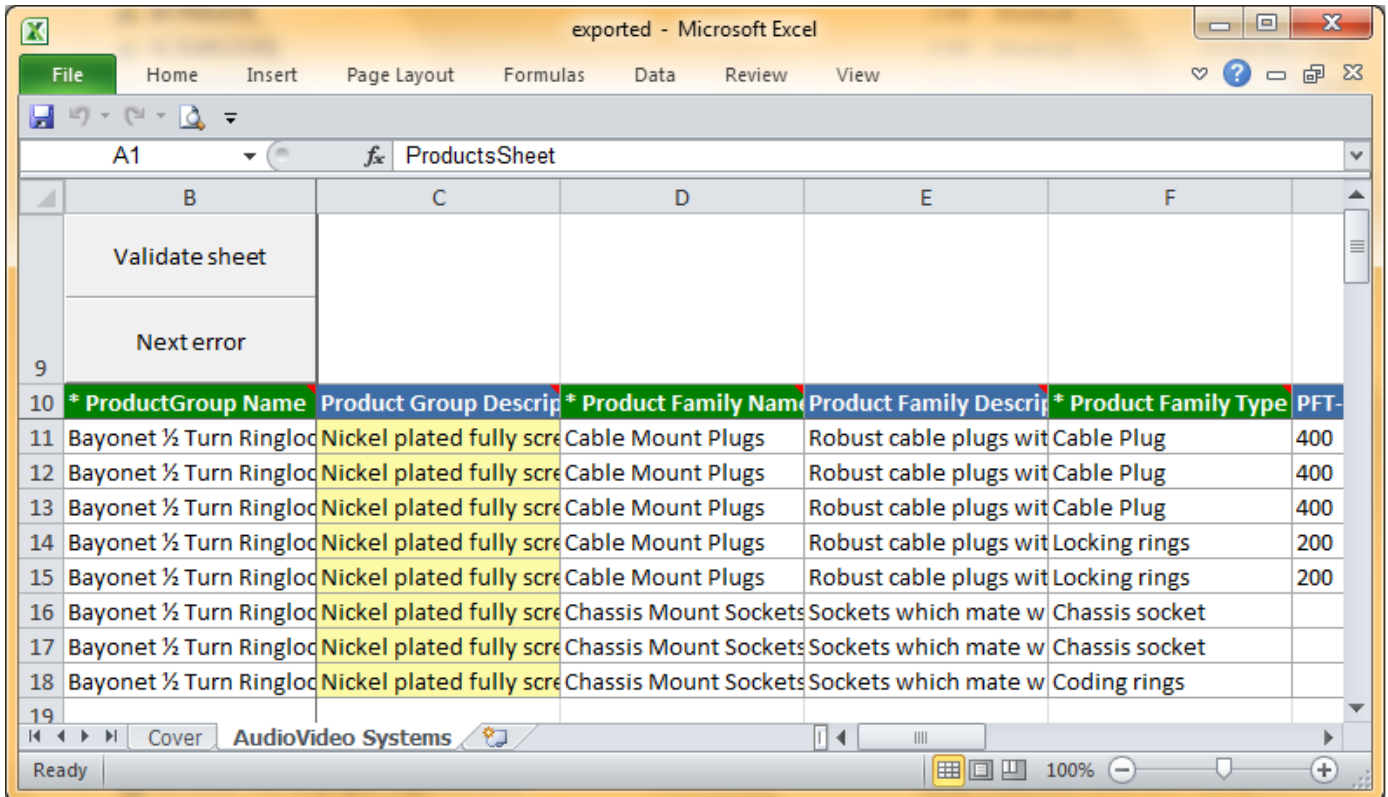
exported - Microsoft Excel

File Home Insert Page Layout Formulas Data Review View

A1 $f_x$ ProductsSheet

|  | B | C | D | E | F | PFT- |
|---|---|---|---|---|---|---|
| 9 | Validate sheet<br>Next error | | | | | |
| 10 | * ProductGroup Name | Product Group Descrip | * Product Family Name | Product Family Descrip | * Product Family Type | PFT- |
| 11 | Bayonet ½ Turn Ringloc | Nickel plated fully scre | Cable Mount Plugs | Robust cable plugs wit | Cable Plug | 400 |
| 12 | Bayonet ½ Turn Ringloc | Nickel plated fully scre | Cable Mount Plugs | Robust cable plugs wit | Cable Plug | 400 |
| 13 | Bayonet ½ Turn Ringloc | Nickel plated fully scre | Cable Mount Plugs | Robust cable plugs wit | Cable Plug | 400 |
| 14 | Bayonet ½ Turn Ringloc | Nickel plated fully scre | Cable Mount Plugs | Robust cable plugs wit | Locking rings | 200 |
| 15 | Bayonet ½ Turn Ringloc | Nickel plated fully scre | Cable Mount Plugs | Robust cable plugs wit | Locking rings | 200 |
| 16 | Bayonet ½ Turn Ringloc | Nickel plated fully scre | Chassis Mount Sockets | Sockets which mate w | Chassis socket | |
| 17 | Bayonet ½ Turn Ringloc | Nickel plated fully scre | Chassis Mount Sockets | Sockets which mate w | Chassis socket | |
| 18 | Bayonet ½ Turn Ringloc | Nickel plated fully scre | Chassis Mount Sockets | Sockets which mate w | Coding rings | |
| 19 | | | | | | |

Cover AudioVideo Systems

Ready 100%